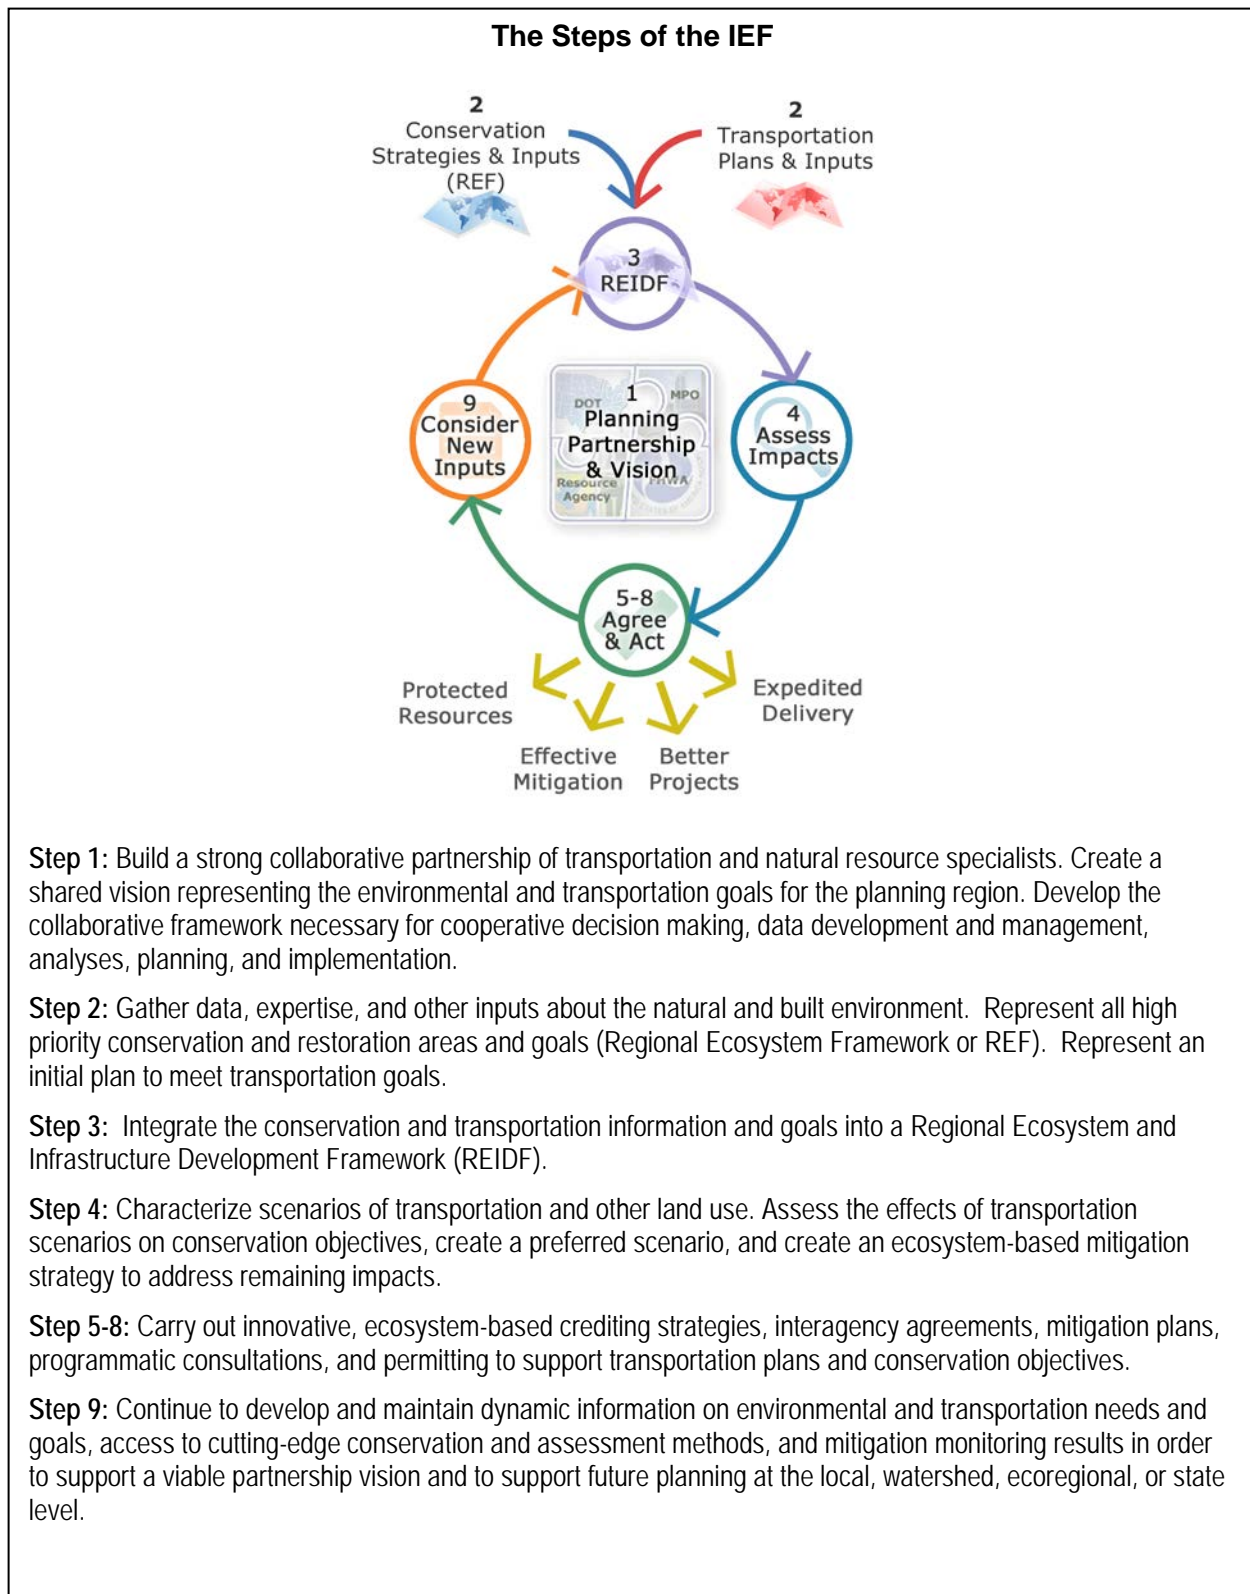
The Steps of the IEF

2
Conservation Strategies & Inputs (REF)

2
Transportation Plans & Inputs

3
REIDF

4
Assess Impacts

5-8
Agree & Act

9
Consider New Inputs

DOT
1
MPO
Planning Partnership & Vision
Resource Agency
FHWA

Protected Resources

Effective Mitigation

Better Projects

Expedited Delivery

**Step 1:** Build a strong collaborative partnership of transportation and natural resource specialists. Create a shared vision representing the environmental and transportation goals for the planning region. Develop the collaborative framework necessary for cooperative decision making, data development and management, analyses, planning, and implementation.

**Step 2:** Gather data, expertise, and other inputs about the natural and built environment. Represent all high priority conservation and restoration areas and goals (Regional Ecosystem Framework or REF). Represent an initial plan to meet transportation goals.

**Step 3:** Integrate the conservation and transportation information and goals into a Regional Ecosystem and Infrastructure Development Framework (REIDF).

**Step 4:** Characterize scenarios of transportation and other land use. Assess the effects of transportation scenarios on conservation objectives, create a preferred scenario, and create an ecosystem-based mitigation strategy to address remaining impacts.

**Step 5-8:** Carry out innovative, ecosystem-based crediting strategies, interagency agreements, mitigation plans, programmatic consultations, and permitting to support transportation plans and conservation objectives.

**Step 9:** Continue to develop and maintain dynamic information on environmental and transportation needs and goals, access to cutting-edge conservation and assessment methods, and mitigation monitoring results in order to support a viable partnership vision and to support future planning at the local, watershed, ecoregional, or state level.